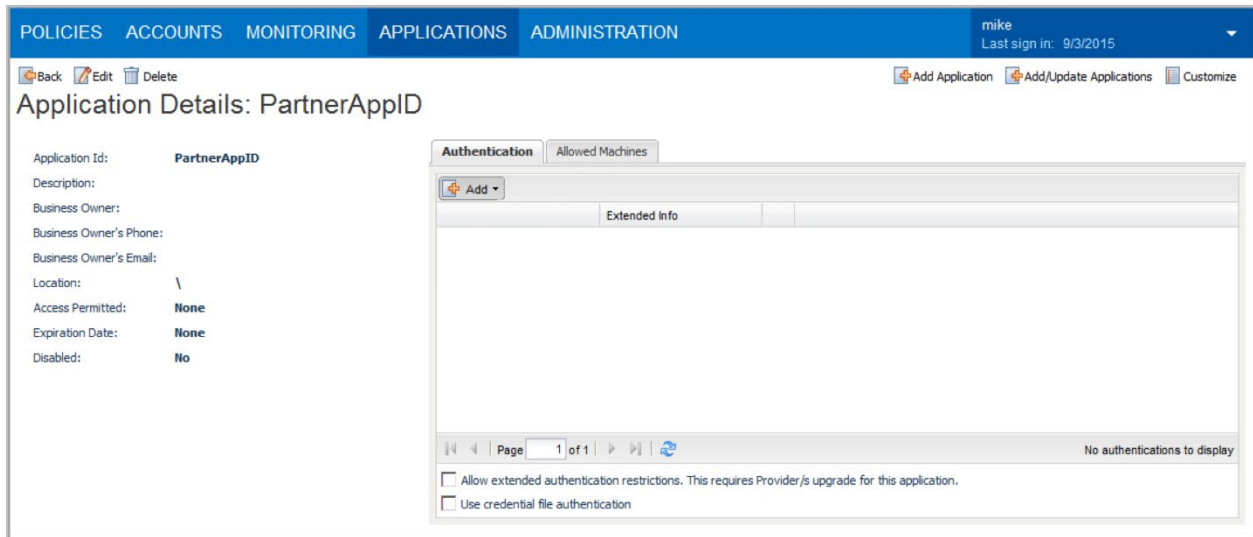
POLICIES ACCOUNTS MONITORING APPLICATIONS ADMINISTRATION

mike
Last sign in: 9/3/2015

Back Edit Delete

Add Application Add/Update Applications Customize

Application Details: PartnerAppID

Application Id: PartnerAppID
Description:
Business Owner:
Business Owner's Phone:
Business Owner's Email:
Location: \
Access Permitted: None
Expiration Date: None
Disabled: No

Authentication Allowed Machines

Add

Extended Info

Page 1 of 1

No authentications to display

Allow extended authentication restrictions. This requires Provider/s upgrade for this application.

Use credential file authentication